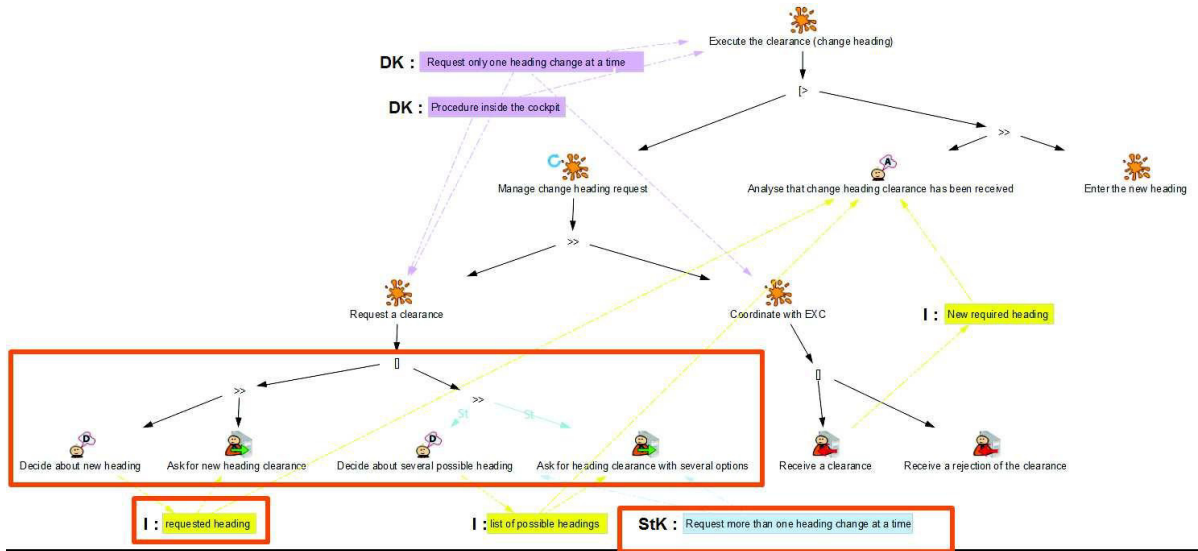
Execute the clearance (change heading)

DK : Request only one heading change at a time

DK : Procedure inside the cockpit

[>

>>

Manage change heading request

Analyse that change heading clearance has been received

Enter the new heading

>>

Request a clearance

Coordinate with EXC

I : New required heading

[]

>>

>>

St

St

[]

Decide about new heading

Ask for new heading clearance

Decide about several possible heading

Ask for heading clearance with several options

Receive a clearance

Receive a rejection of the clearance

I : requested heading

I : list of possible headings

StK : Request more than one heading change at a time